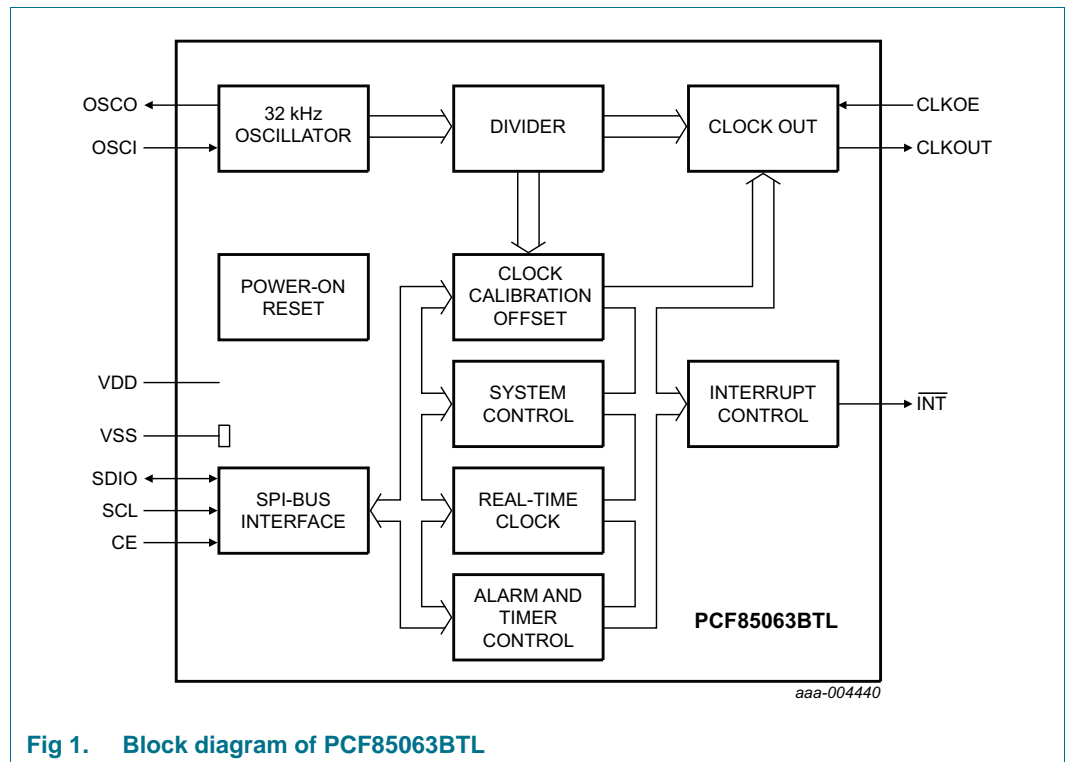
OSCO
OSCI
32 kHz OSCILLATOR
DIVIDER
CLOCK OUT
CLKOE
CLKOUT
POWER-ON RESET
CLOCK CALIBRATION OFFSET
VDD
SYSTEM CONTROL
INTERRUPT CONTROL
$\overline{INT}$
VSS
SDIO
SCL
CE
SPI-BUS INTERFACE
REAL-TIME CLOCK
ALARM AND TIMER CONTROL
PCF85063BTL
aaa-004440

Fig 1. Block diagram of PCF85063BTL